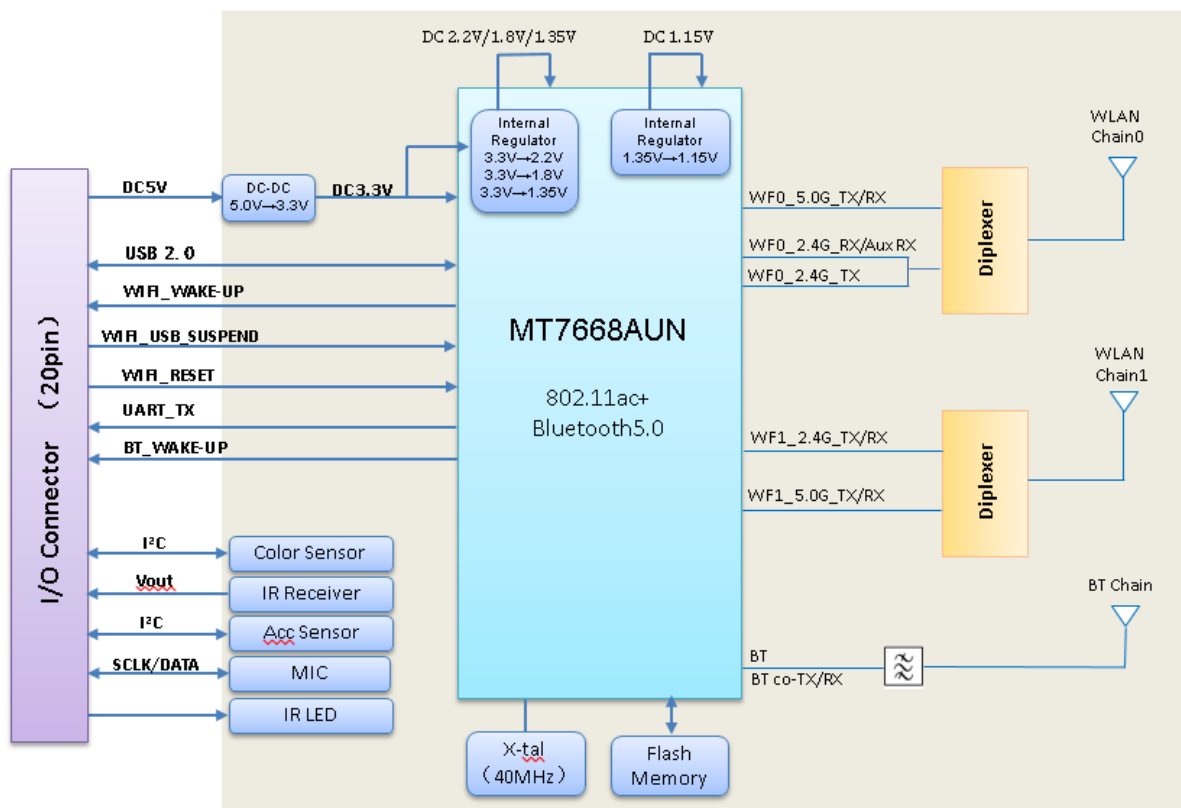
DC 2.2V/1.8V/1.35V

DC 1.15V

Internal Regulator 3.3V→2.2V 3.3V→1.8V 3.3V→1.35V

Internal Regulator 1.35V→1.15V

WLAN Chain0

WLAN Chain1

BT Chain

I/O Connector （20pin）

DC5V

DC-DC 5.0V→3.3V

DC3.3V

USB 2.0

WIFI_WAKE-UP

WIFI_USB_SUSPEND

WIFI_RESET

UART_TX

BT_WAKE-UP

MT7668AUN

802.11ac+ Bluetooth5.0

WF0_5.0G_TX/RX

WF0_2.4G_RX/Aux RX

WF0_2.4G_TX

Diplexer

WF1_2.4G_TX/RX

WF1_5.0G_TX/RX

Diplexer

$I^2C$

Color Sensor

Vout

IR Receiver

$I^2C$

Acc Sensor

SCLK/DATA

MIC

IR LED

BT

BT co-TX/RX

X-tal （40MHz）

Flash Memory